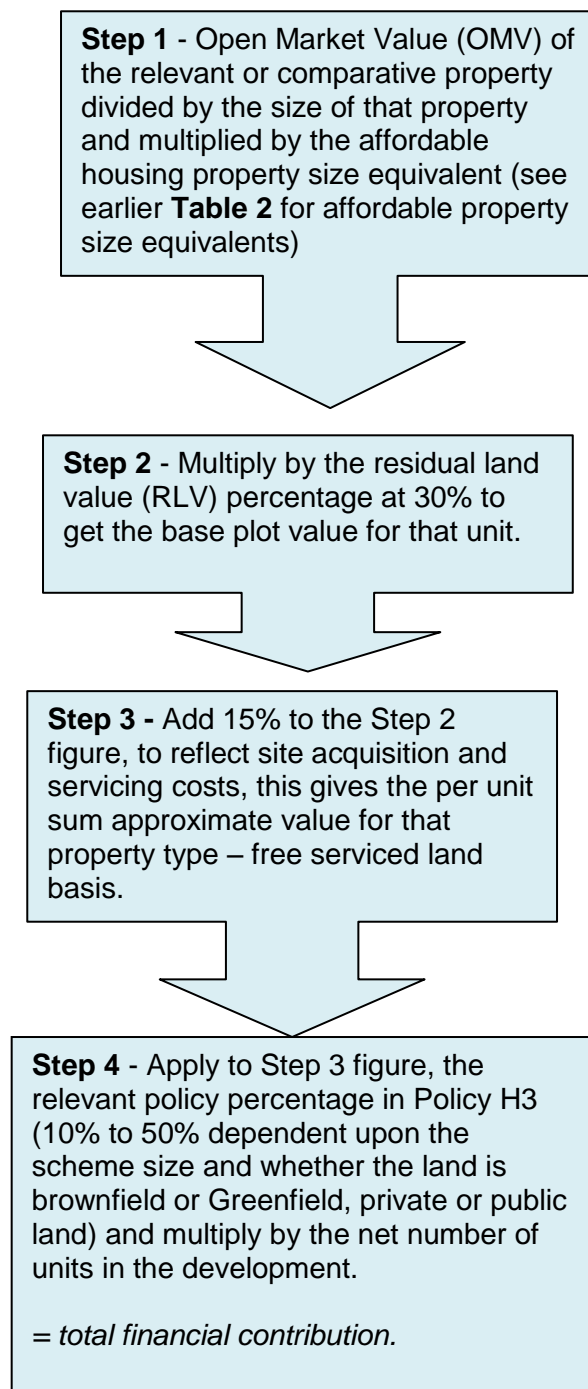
**Step 1** - Open Market Value (OMV) of the relevant or comparative property divided by the size of that property and multiplied by the affordable housing property size equivalent (see earlier **Table 2** for affordable property size equivalents)

**Step 2** - Multiply by the residual land value (RLV) percentage at 30% to get the base plot value for that unit.

**Step 3 -** Add 15% to the Step 2 figure, to reflect site acquisition and servicing costs, this gives the per unit sum approximate value for that property type – free serviced land basis.

**Step 4** - Apply to Step 3 figure, the relevant policy percentage in Policy H3 (10% to 50% dependent upon the scheme size and whether the land is brownfield or Greenfield, private or public land) and multiply by the net number of units in the development.

= *total financial contribution.*